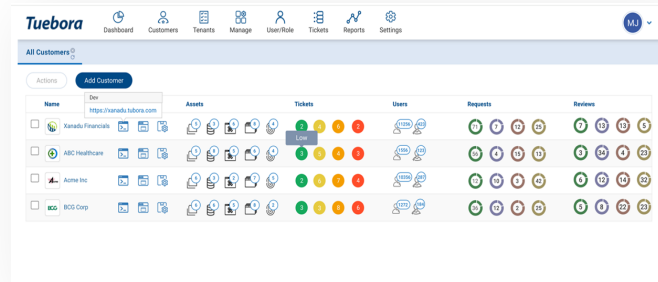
Tuebora

Dashboard Customers Tenants Manage User/Role Tickets Reports Settings

MJ

All Customers

Actions Add Customer

| | Name | | Assets | Tickets | Users | Requests | Reviews |
|---|---|---|---|---|---|---|---|
| | Xanadu Financials | | 5 6 5 8 4 | 2 4 6 2 | 1256 823 | 11 7 12 25 | 7 13 13 5 |
| | ABC Healthcare | | 5 8 5 6 4 | 3 3 4 3 | 1556 133 | 50 4 15 13 | 3 34 4 23 |
| | Acme Inc | | 5 6 5 7 4 | 2 6 7 4 | 1856 287 | 17 19 3 42 | 6 12 14 32 |
| | BCG Corp | | 5 6 5 8 2 | 3 3 6 6 | 1272 820 | 36 17 2 25 | 5 8 22 23 |

Dev
https://xanadu.tubora.com

Low